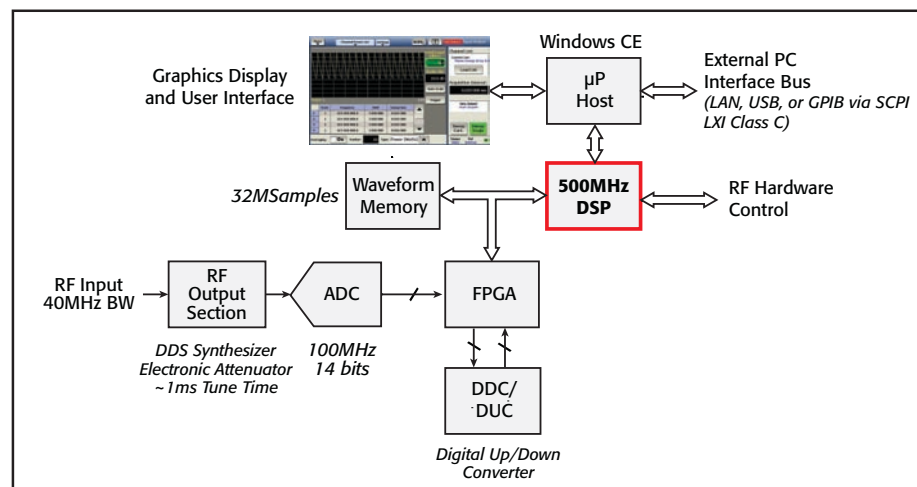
Graphics Display and User Interface

Windows CE

μP Host

External PC Interface Bus
(LAN, USB, or GPIB via SCPI LXI Class C)

32MSamples

Waveform Memory

500MHz DSP

RF Hardware Control

RF Input 40MHz BW

RF Output Section

ADC

FPGA

DDS Synthesizer
Electronic Attenuator
~1ms Tune Time

100MHz
14 bits

DDC/ DUC

Digital Up/Down Converter